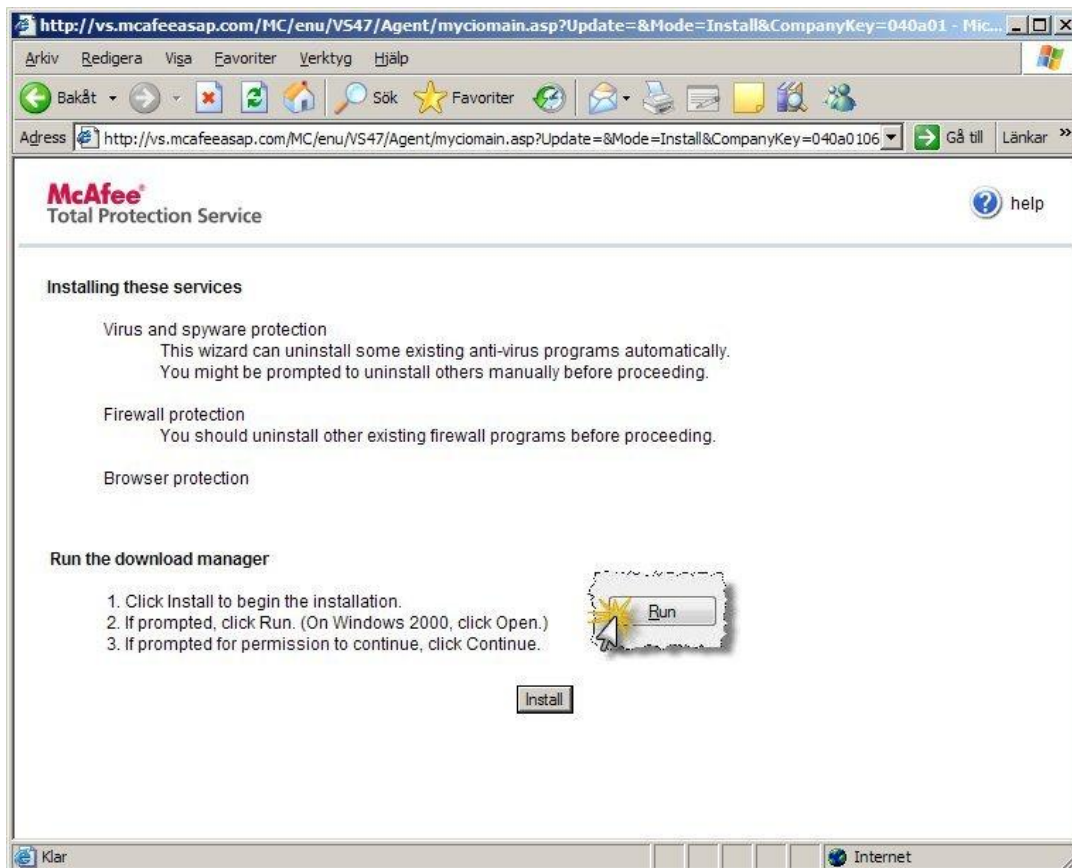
http://vs.mcafeeasap.com/MC/enu/VS47/Agent/myciomain.asp?Update=&Mode=Install&CompanyKey=040a01 - Mic...

Arkiv Redigera Visa Favoriter Verktyg Hjälp

Bakåt Sök Favoriter

Adress http://vs.mcafeeasap.com/MC/enu/VS47/Agent/myciomain.asp?Update=&Mode=Install&CompanyKey=040a0106 Gå till Länkar »

McAfee®
Total Protection Service

help

Installing these services

Virus and spyware protection
This wizard can uninstall some existing anti-virus programs automatically.
You might be prompted to uninstall others manually before proceeding.

Firewall protection
You should uninstall other existing firewall programs before proceeding.

Browser protection

Run the download manager

1. Click Install to begin the installation.
2. If prompted, click Run. (On Windows 2000, click Open.)
3. If prompted for permission to continue, click Continue.

Run

Install

Klar

Internet